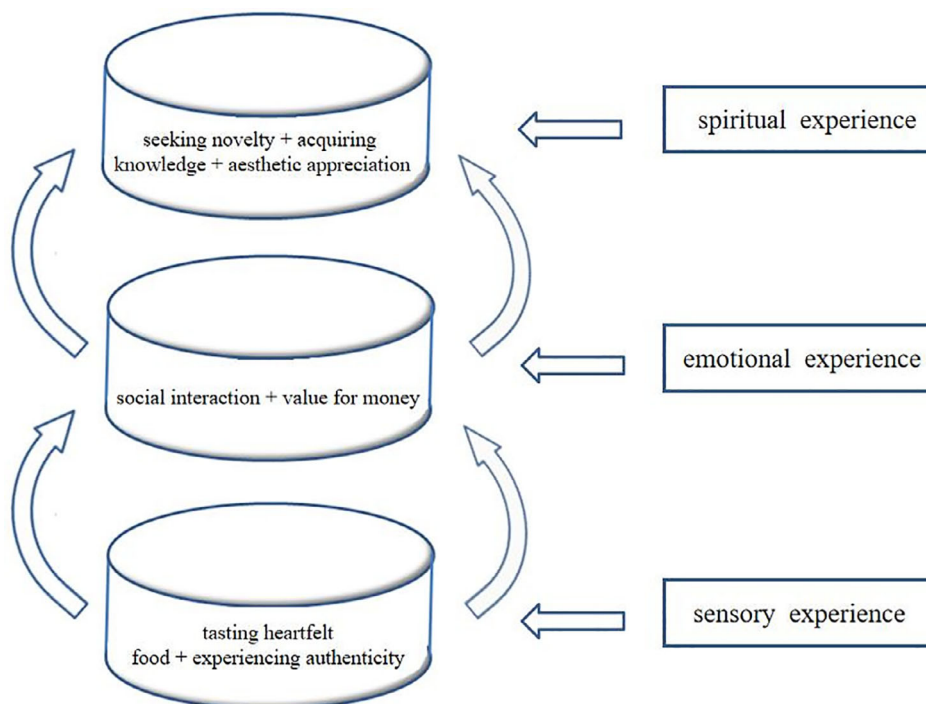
seeking novelty + acquiring knowledge + aesthetic appreciation

spiritual experience

social interaction + value for money

emotional experience

tasting heartfelt food + experiencing authenticity

sensory experience